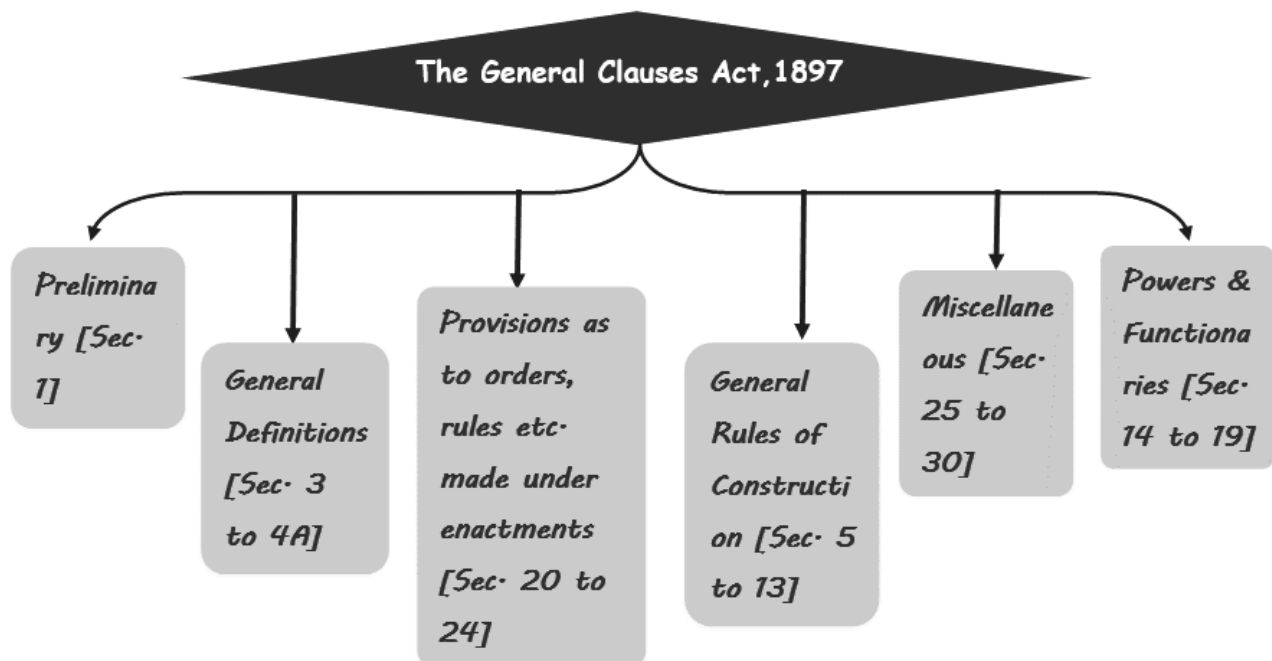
The General Clauses Act,1897

Preliminary [Sec· 1]

General Definitions [Sec· 3 to 4A]

Provisions as to orders, rules etc· made under enactments [Sec· 20 to 24]

General Rules of Construction [Sec· 5 to 13]

Miscellaneous [Sec· 25 to 30]

Powers & Functionaries [Sec· 14 to 19]